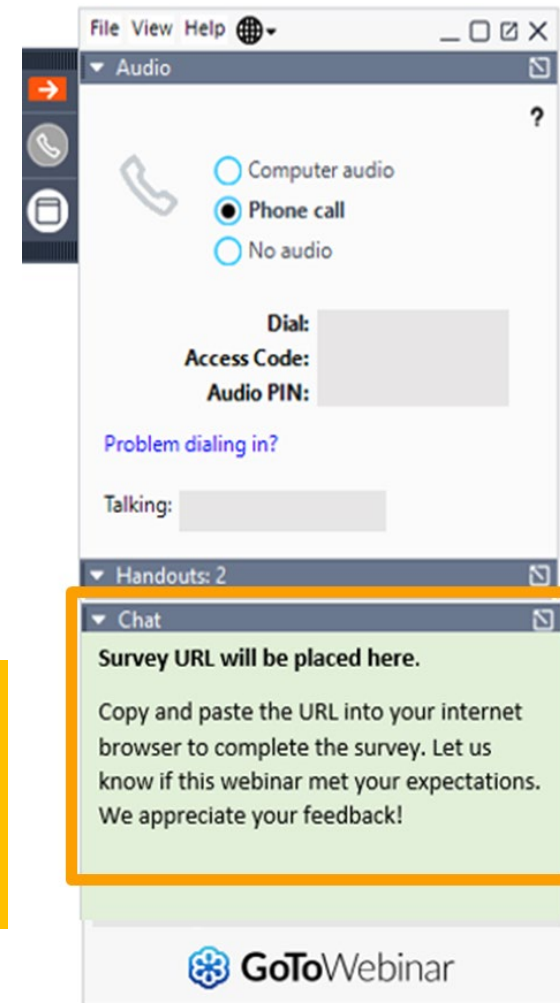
File View Help

Audio

?

Computer audio
Phone call
No audio

Dial:
Access Code:
Audio PIN:

Problem dialing in?

Talking:

Handouts: 2

Chat

Survey URL will be placed here.

Copy and paste the URL into your internet browser to complete the survey. Let us know if this webinar met your expectations. We appreciate your feedback!

GoToWebinar